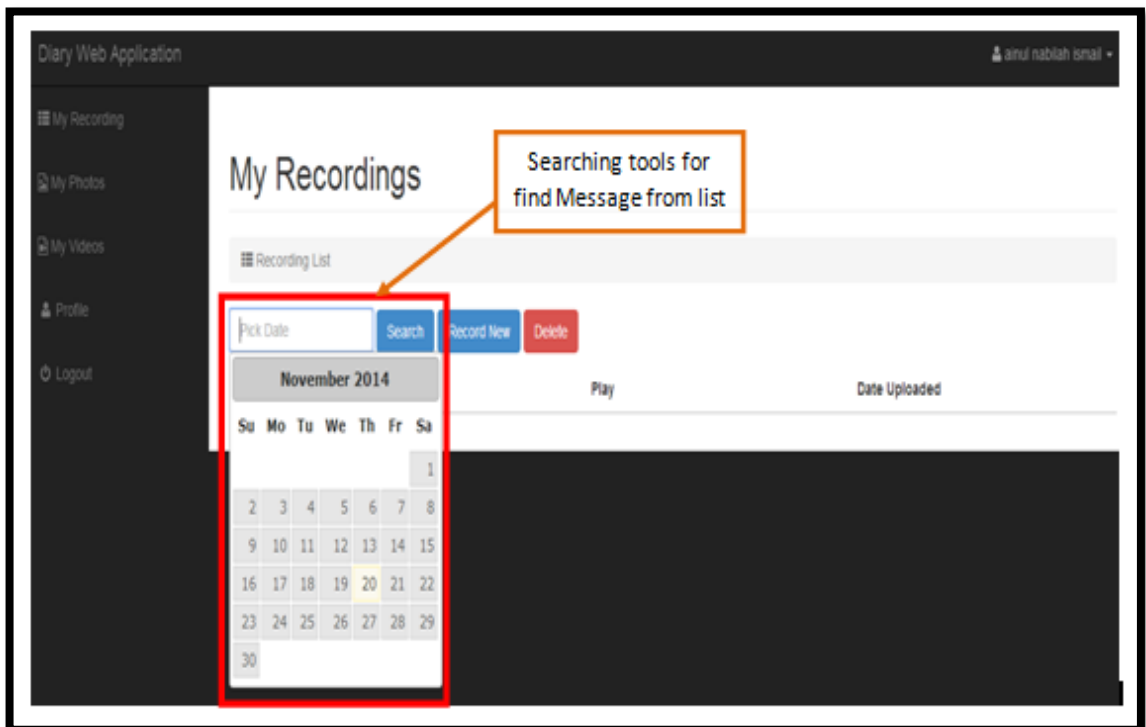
Diary Web Application

ainul nablah ismail

My Recording

My Photos

My Videos

Profile

Logout

My Recordings

Searching tools for find Message from list

Recording List

Pick Date

Search

Record New

Delete

Play

Date Uploaded

November 2014

| Su | Mo | Tu | We | Th | Fr | Sa |
|---|---|---|---|---|---|---|
| | | | | | | 1 |
| 2 | 3 | 4 | 5 | 6 | 7 | 8 |
| 9 | 10 | 11 | 12 | 13 | 14 | 15 |
| 16 | 17 | 18 | 19 | 20 | 21 | 22 |
| 23 | 24 | 25 | 26 | 27 | 28 | 29 |
| 30 | | | | | | |